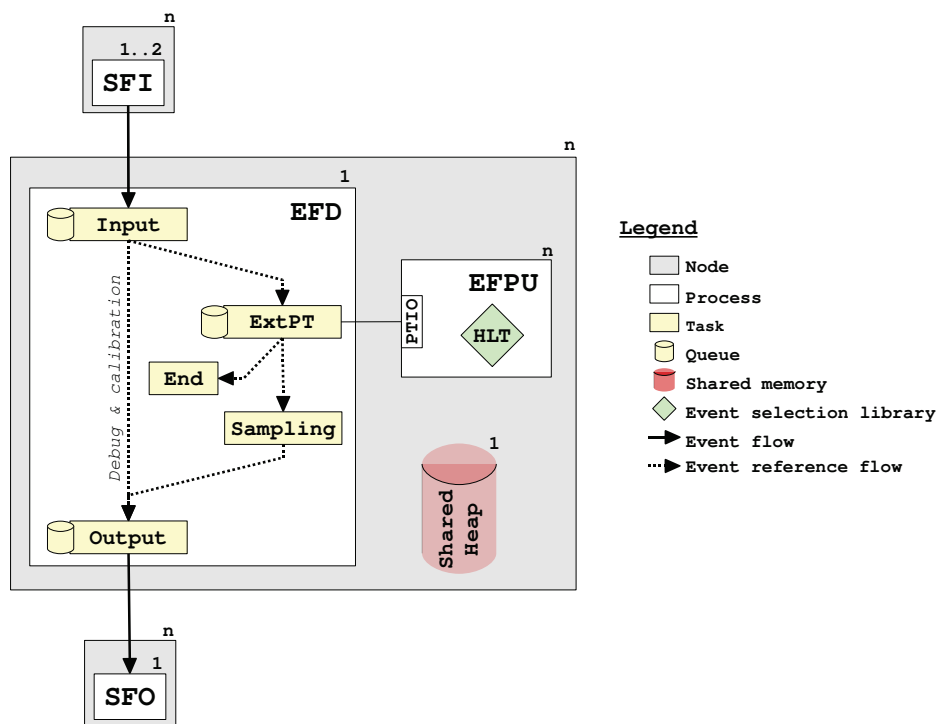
n
1..2
SFI

n
1
EFD
Input
Debug & calibration
ExtPT
End
Sampling
Output

n
EFPU
PTIO
HLT

1
Shared Heap

n
1
SFO

Legend
Node
Process
Task
Queue
Shared memory
Event selection library
Event flow
Event reference flow